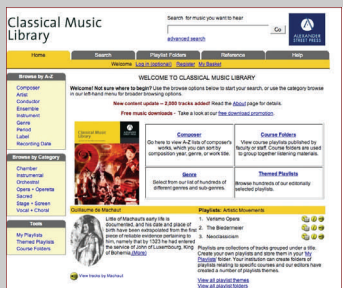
Classical Music Library

Search for music you want to hear

Go

advanced search

ALEXANDER STREET PRESS

Home | Search | Playlist Folders | Reference | Help

Welcome Log in (optional) Register My Basket

Browse by A-Z

Composer
Artist
Conductor
Ensemble
Instrument
Genre
Period
Label
Recording Date

Browse by Category

Chamber
Instrumental
Orchestral
Opera + Operetta
Sacred
Stage + Screen
Vocal + Choral

Tools

My Playlists
Themed Playlists
Course Folders

WELCOME TO CLASSICAL MUSIC LIBRARY

Welcome! Not sure where to begin? Use the browse options below to start your search, or use the category browse in our left-hand menu for broader browsing options.

New content update – 2,000 tracks added! Read the About page for details.

Free music downloads - Take a look at our free download promotion.

Composer
Go here to view A-Z lists of composer's works, which you can sort by composition year, genre, or work title.

Course Folders
View course playlists published by faculty or staff. Course folders are used to group together listening materials.

Genre
Select from our list of hundreds of different genres and sub-genres.

Themed Playlists
Browse hundreds of our editorially selected playlists.

Guillaume de Machaut

Little of Machaut's early life is documented, and his date and place of birth have been extrapolated from the first piece of reliable evidence pertaining to him, namely that by 1323 he had entered the service of John of Luxembourg, King of Bohemia.(More)

View tracks by Machaut

Playlists: Artistic Movements

1. Verismo Opera
2. The Biedermeier
3. Neoclassicism

Playlists are collections of tracks grouped under a title. Create your own playlists and store them in your My Playlists folder. Your institution can create folders of playlists relating to specific courses and our editors have created a number of playlists themes.

View all playlist themes
View all playlist folders